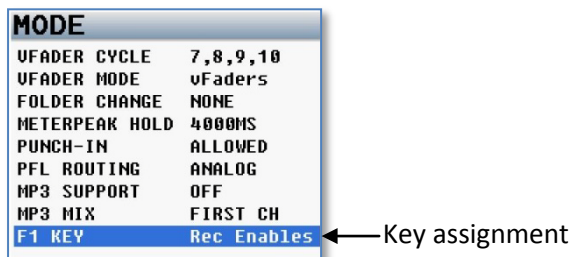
MODE

| | |
|---|---|
| VFADER CYCLE | 7,8,9,10 |
| VFADER MODE | vFaders |
| FOLDER CHANGE | NONE |
| METERPEAK HOLD | 4000MS |
| PUNCH-IN | ALLOWED |
| PFL ROUTING | ANALOG |
| MP3 SUPPORT | OFF |
| MP3 MIX | FIRST CH |
| F1 KEY | Rec Enables |

Key assignment